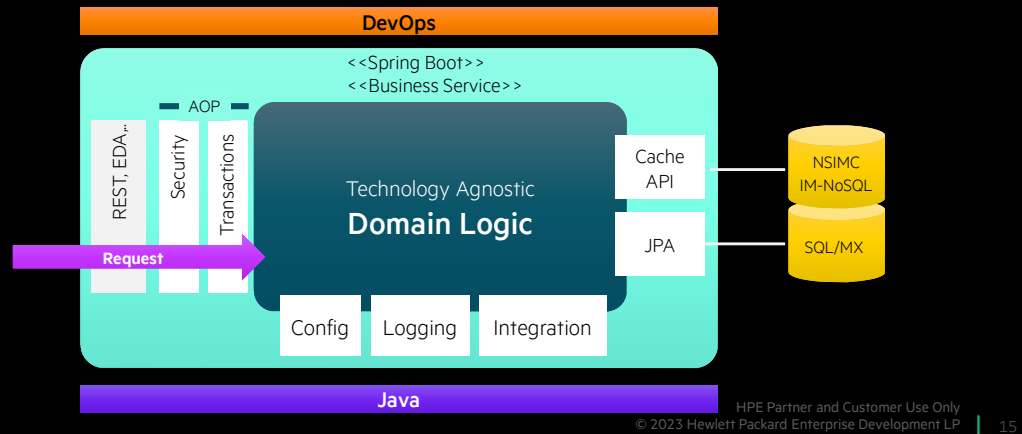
DevOps

<<Spring Boot>>
<<Business Service>>

AOP

REST, EDA,..

Security

Transactions

Technology Agnostic
Domain Logic

Request

Cache API

JPA

NSIMC
IM-NoSQL

SQL/MX

Config

Logging

Integration

Java

HPE Partner and Customer Use Only
© 2023 Hewlett Packard Enterprise Development LP

15